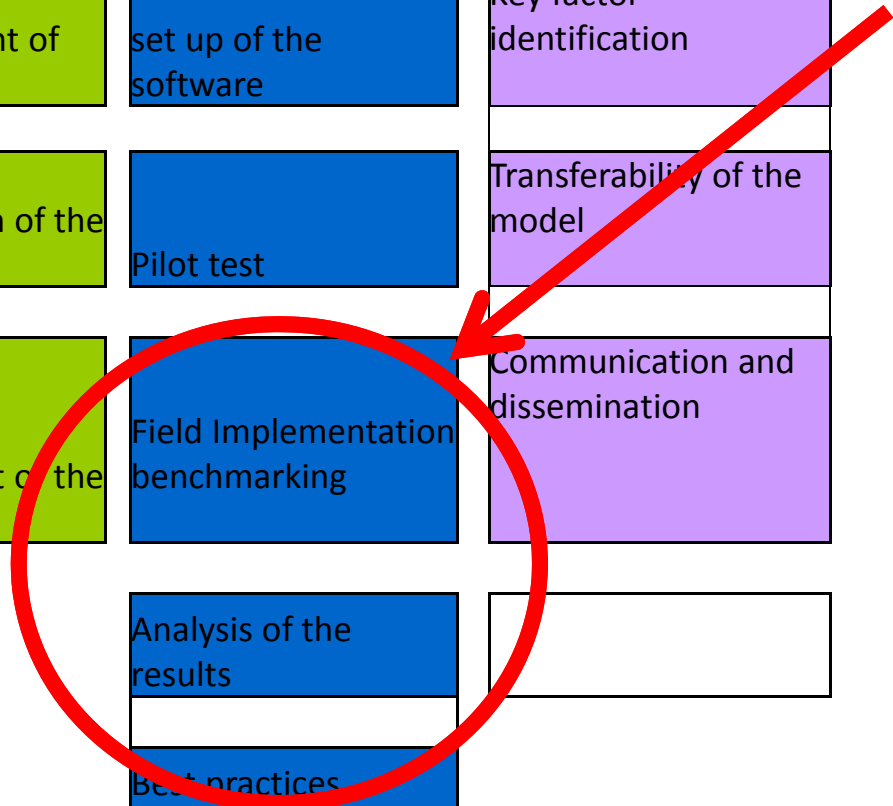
nt of

n of the

t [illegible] the

set up of the software

Pilot test

Field Implementation benchmarking

Analysis of the results

Be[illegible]t practices

Key factor identification

Transferability of the model

Communication and dissemination